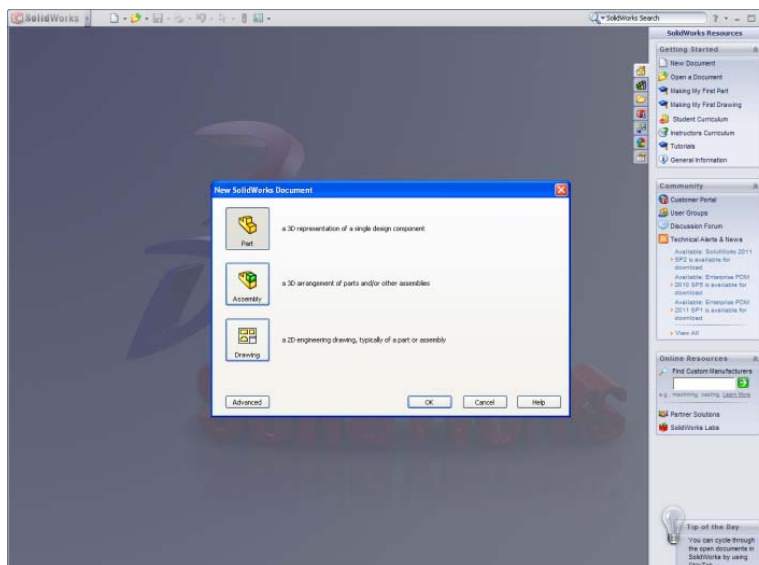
SolidWorks

SolidWorks Search

SolidWorks Resources

Getting Started

New Document

Open a Document

Making My First Part

Making My First Drawing

Student Curriculum

Instructors Curriculum

Tutorials

General Information

New SolidWorks Document

Part

a 3D representation of a single design component

Assembly

a 3D arrangement of parts and/or other assemblies

Drawing

a 2D engineering drawing, typically of a part or assembly

Advanced

OK

Cancel

Help

Community

Customer Portal

User Groups

Discussion Forum

Technical Alerts & News

Available: SolidWorks 2011 SP2 is available for download

Available: Enterprise PDM 2010 SP5 is available for download

Available: Enterprise PDM 2011 SP1 is available for download

View All

Online Resources

Find Custom Manufacturers

e.g. machining, casting. Learn More

Partner Solutions

SolidWorks Labs

Tip of the Day

You can cycle through the open documents in SolidWorks by using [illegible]